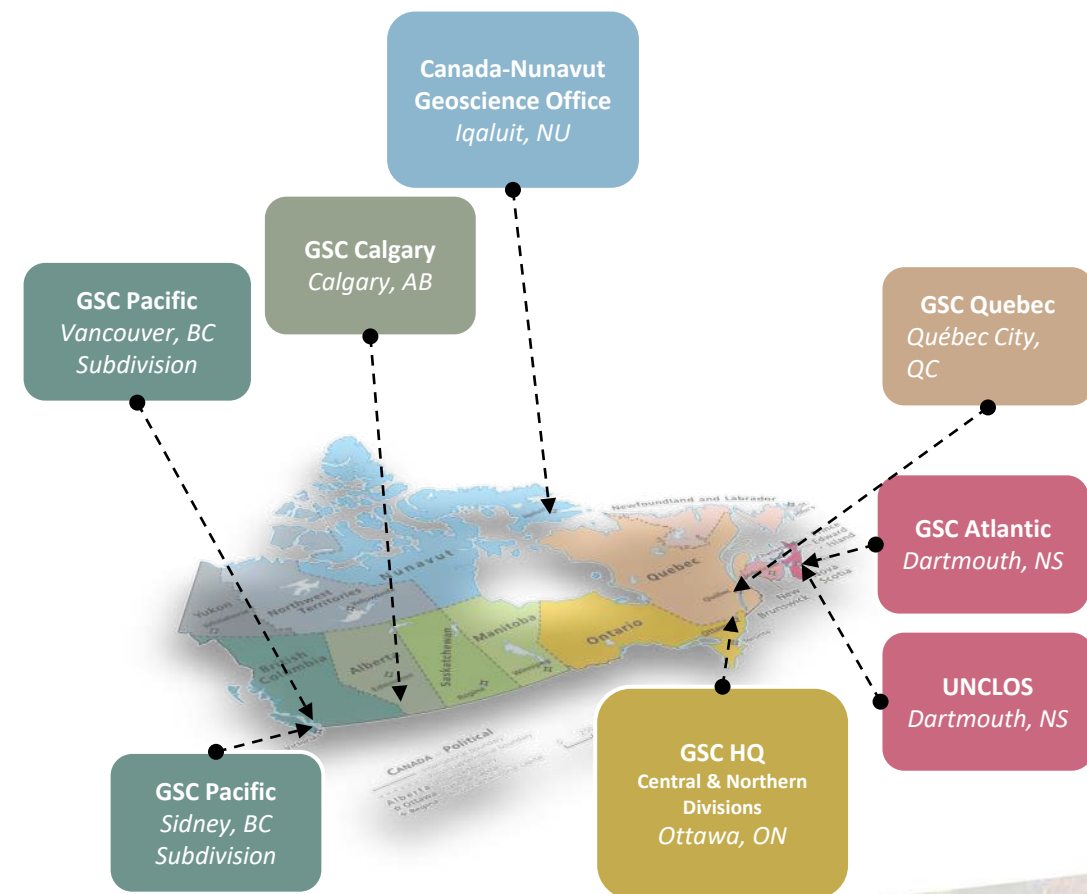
Canada-Nunavut Geoscience Office
Iqaluit, NU

GSC Calgary
Calgary, AB

GSC Pacific
Vancouver, BC
Subdivision

GSC Quebec
Québec City, QC

GSC Atlantic
Dartmouth, NS

UNCLOS
Dartmouth, NS

Newfoundland and Labrador

Nunavut

Yukon

Northwest Territories

British Columbia

Alberta

Saskatchewan

Manitoba

Ontario

Quebec

Prince Edward Island

Nova Scotia

New Brunswick

CANADA - Political

GSC Pacific
Sidney, BC
Subdivision

GSC HQ
Central & Northern Divisions
Ottawa, ON